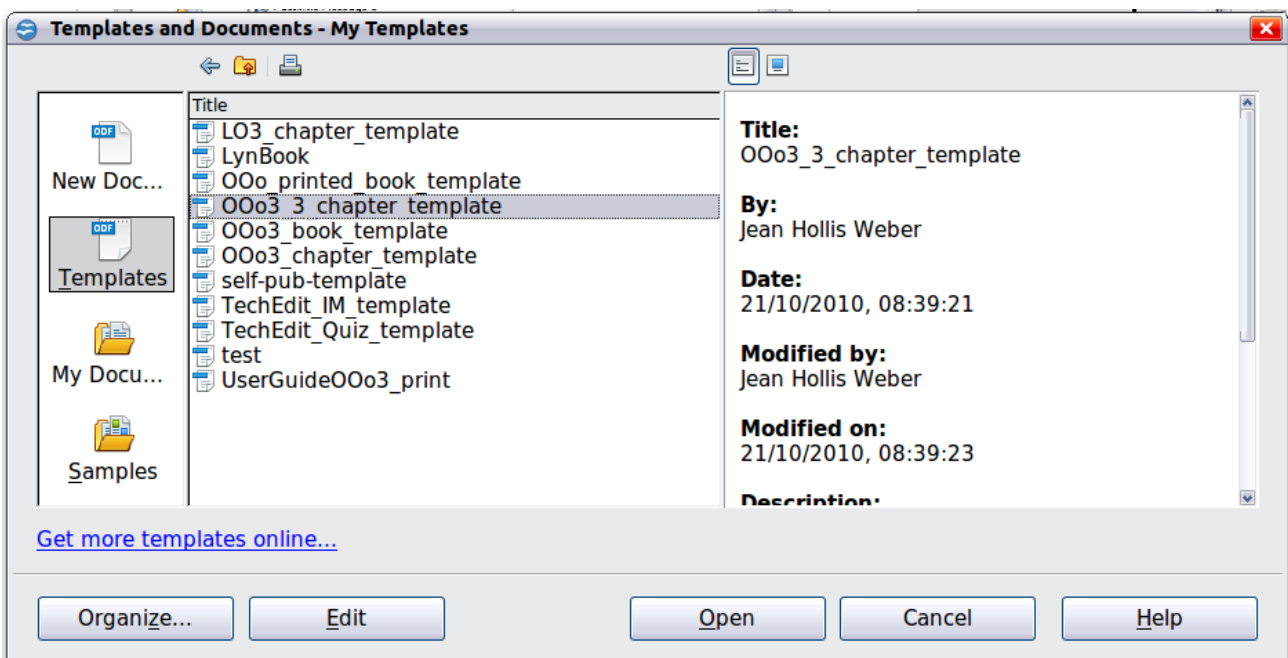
Templates and Documents - My Templates

New Doc...
Templates
My Docu...
Samples

Title
LO3_chapter_template
LynBook
OOo_printed_book_template
OOo3_3_chapter_template
OOo3_book_template
OOo3_chapter_template
self-pub-template
TechEdit_IM_template
TechEdit_Quiz_template
test
UserGuideOOo3_print

Title:
OOo3_3_chapter_template

By:
Jean Hollis Weber

Date:
21/10/2010, 08:39:21

Modified by:
Jean Hollis Weber

Modified on:
21/10/2010, 08:39:23

Description:

Get more templates online...

Organize... | Edit | Open | Cancel | Help